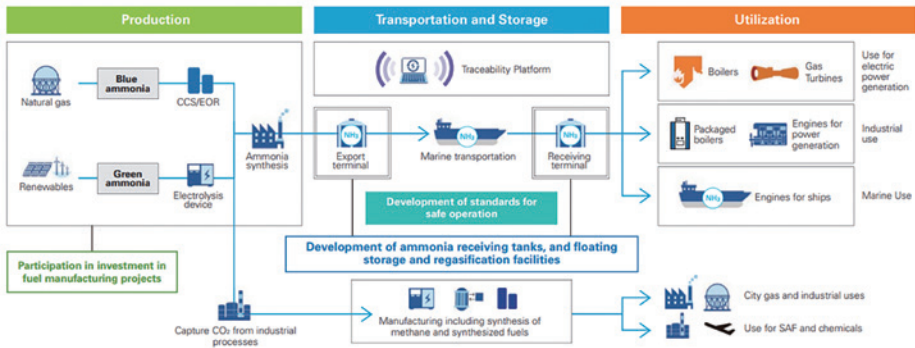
Production

Transportation and Storage

Utilization

Natural gas

Blue ammonia

CCS/EOR

Renewables

Green ammonia

Electrolysis device

Ammonia synthesis

Traceability Platform

$NH_3$

Export terminal

$NH_3$

Marine transportation

$NH_3$

Receiving terminal

Development of standards for safe operation

Development of ammonia receiving tanks, and floating storage and regasification facilities

Boilers

Gas Turbines

Use for electric power generation

Packaged boilers

Engines for power generation

Industrial use

$NH_3$

Engines for ships

Marine Use

Participation in investment in fuel manufacturing projects

Capture $CO_2$ from industrial processes

Manufacturing including synthesis of methane and synthesized fuels

City gas and industrial uses

Use for SAF and chemicals